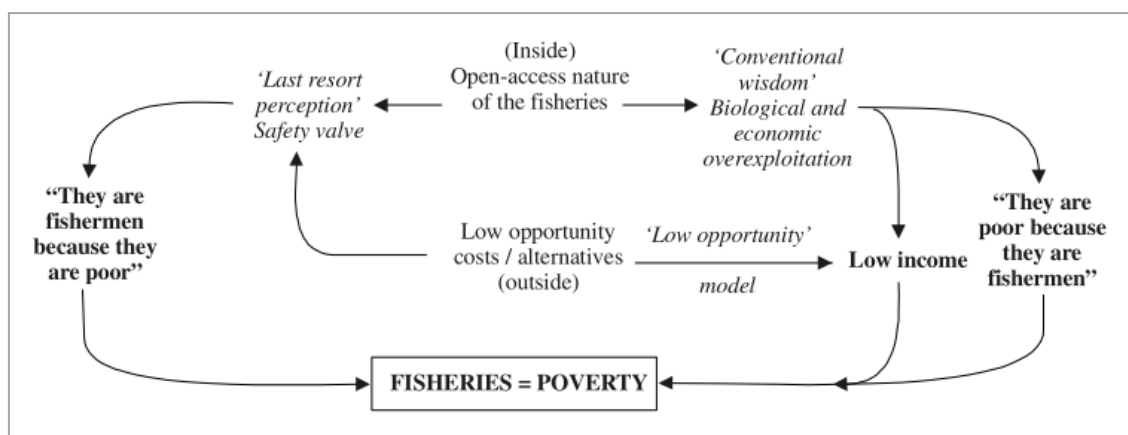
(Inside)
Open-access nature of the fisheries

'Last resort perception'
Safety valve

'Conventional wisdom'
Biological and economic overexploitation

"They are fishermen because they are poor"

Low opportunity costs / alternatives (outside)

'Low opportunity'
model

Low income

"They are poor because they are fishermen"

FISHERIES = POVERTY